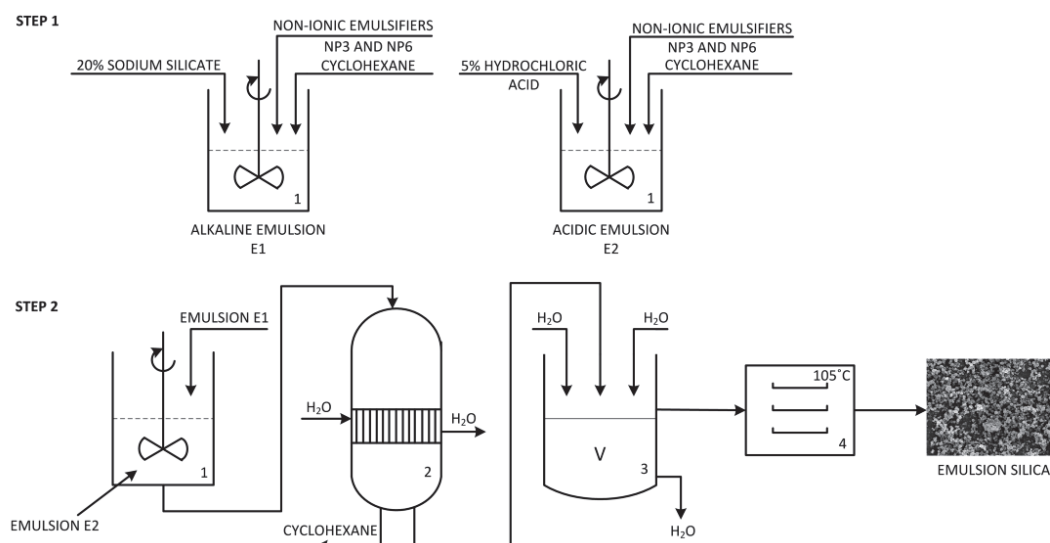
STEP 1

NON-IONIC EMULSIFIERS
NP3 AND NP6
20% SODIUM SILICATE
CYCLOHEXANE

1

ALKALINE EMULSION
E1

NON-IONIC EMULSIFIERS
NP3 AND NP6
5% HYDROCHLORIC ACID
CYCLOHEXANE

1

ACIDIC EMULSION
E2

STEP 2

EMULSION E1

1

EMULSION E2

$H_2O$

$H_2O$

2

CYCLOHEXANE

$H_2O$

$H_2O$

V

3

$H_2O$

105˚C

4

EMULSION SILICA